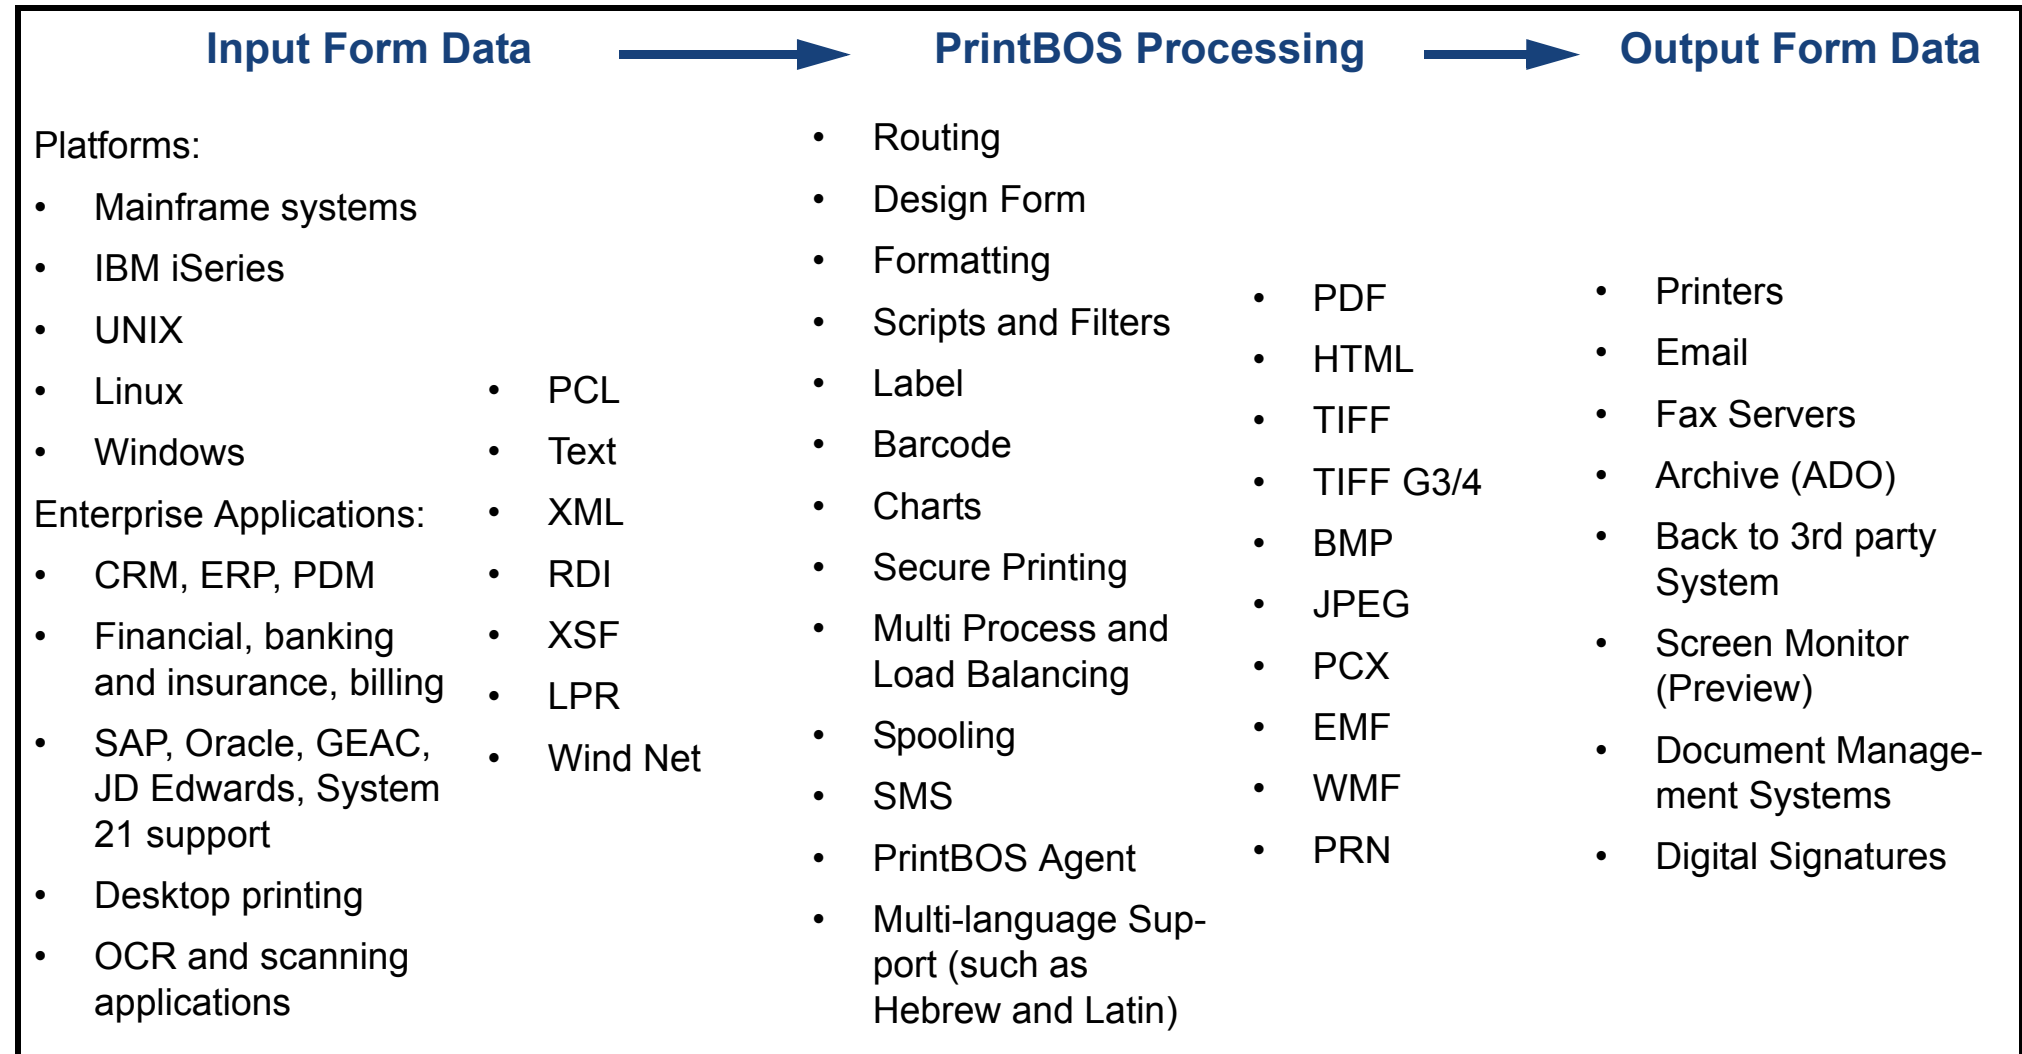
Input Form Data

PrintBOS Processing

Output Form Data

Platforms:
- Mainframe systems
- IBM iSeries
- UNIX
- Linux
- Windows

Enterprise Applications:
- CRM, ERP, PDM
- Financial, banking and insurance, billing
- SAP, Oracle, GEAC, JD Edwards, System 21 support
- Desktop printing
- OCR and scanning applications

- PCL
- Text
- XML
- RDI
- XSF
- LPR
- Wind Net

- Routing
- Design Form
- Formatting
- Scripts and Filters
- Label
- Barcode
- Charts
- Secure Printing
- Multi Process and Load Balancing
- Spooling
- SMS
- PrintBOS Agent
- Multi-language Support (such as Hebrew and Latin)

- PDF
- HTML
- TIFF
- TIFF G3/4
- BMP
- JPEG
- PCX
- EMF
- WMF
- PRN

- Printers
- Email
- Fax Servers
- Archive (ADO)
- Back to 3rd party System
- Screen Monitor (Preview)
- Document Management Systems
- Digital Signatures